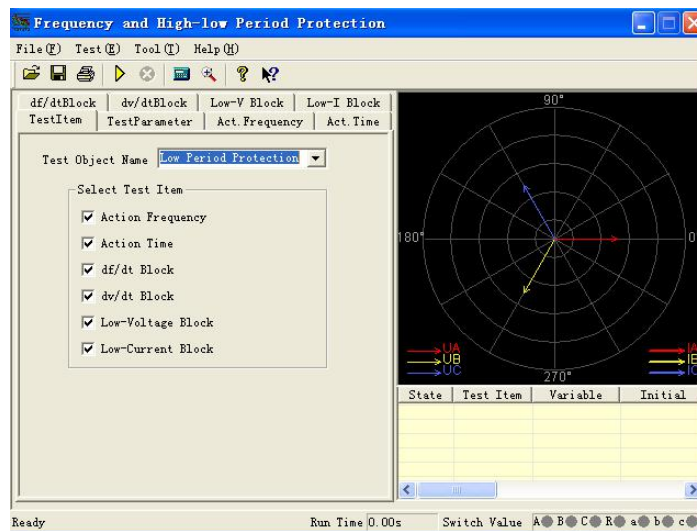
Frequency and High-low Period Protection

File(F) Test(E) Tool(T) Help(H)

df/dtBlock | dv/dtBlock | Low-V Block | Low-I Block
TestItem | TestParameter | Act.Frequency | Act.Time

Test Object Name Low Period Protection

Select Test Item

Action Frequency

Action Time

df/dt Block

dv/dt Block

Low-Voltage Block

Low-Current Block

90°

180°

0

270°

UA
UB
UC

IA
IB
IC

| State | Test Item | Variable | Initial |
|---|---|---|---|

Ready

Run Time 0.00s

Switch Value A B C R a b c